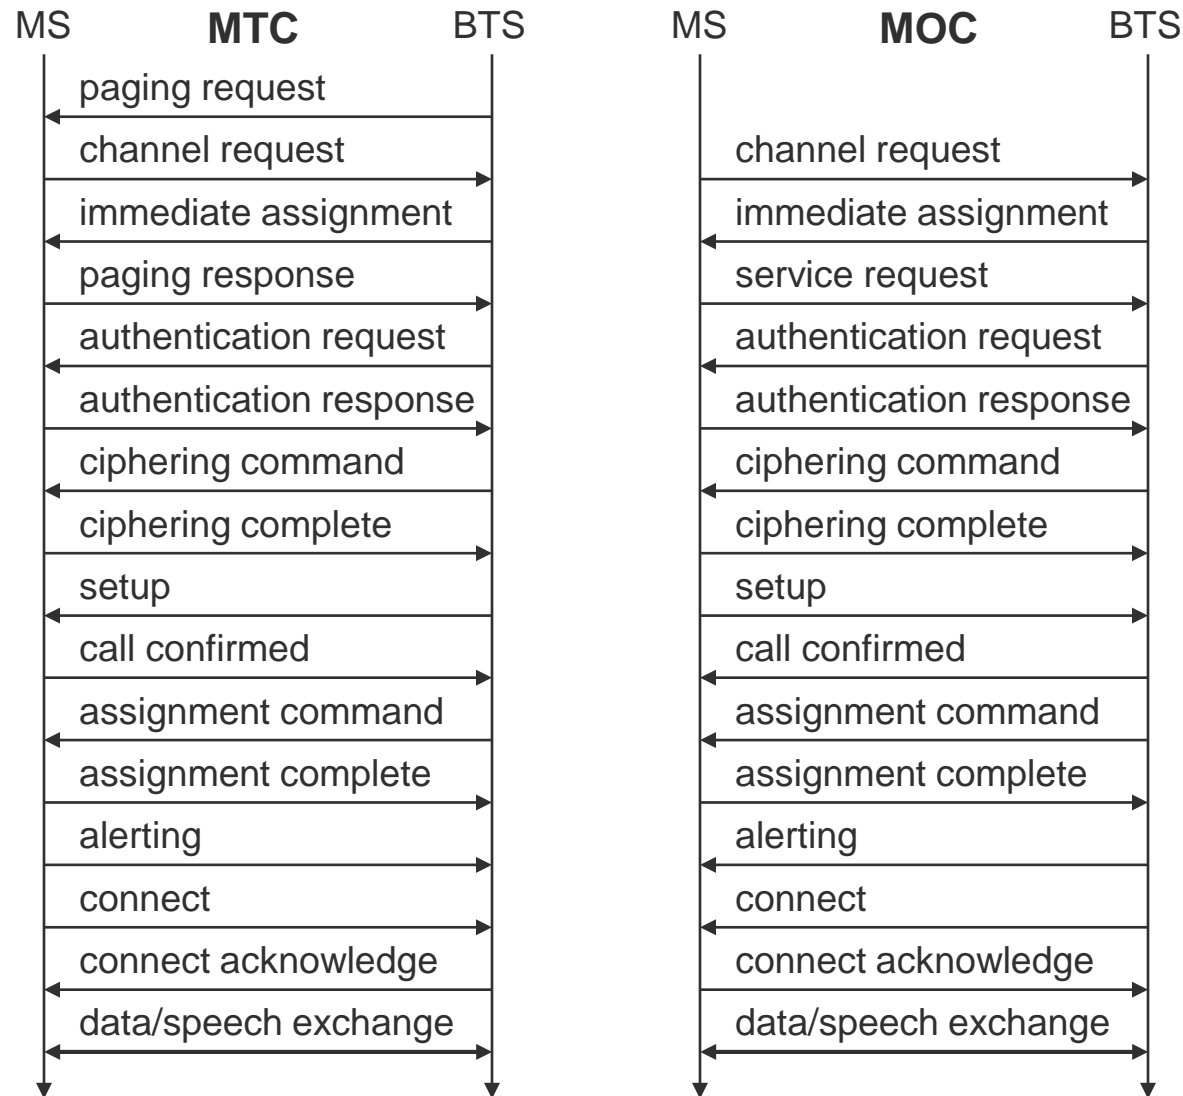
MS MTC BTS

paging request
channel request
immediate assignment
paging response
authentication request
authentication response
ciphering command
ciphering complete
setup
call confirmed
assignment command
assignment complete
alerting
connect
connect acknowledge
data/speech exchange

MS MOC BTS

channel request
immediate assignment
service request
authentication request
authentication response
ciphering command
ciphering complete
setup
call confirmed
assignment command
assignment complete
alerting
connect
connect acknowledge
data/speech exchange